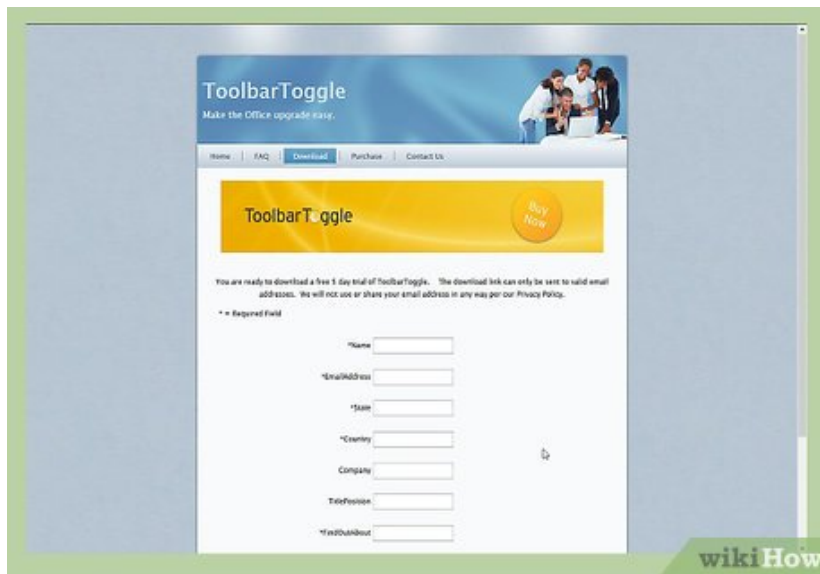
ToolbarToggle
Make the Office upgrade easy.

Home | FAQ | Download | Purchase | Contact Us

ToolbarToggle
Buy Now

You are ready to download a free 5 day trial of ToolbarToggle. The download link can only be sent to valid email addresses. We will not use or share your email address in any way per our Privacy Policy.

* = Required Field

*Name
*EmailAddress
*State
*Country
Company
TitlePosition
*FindOutAbout

wikiHow